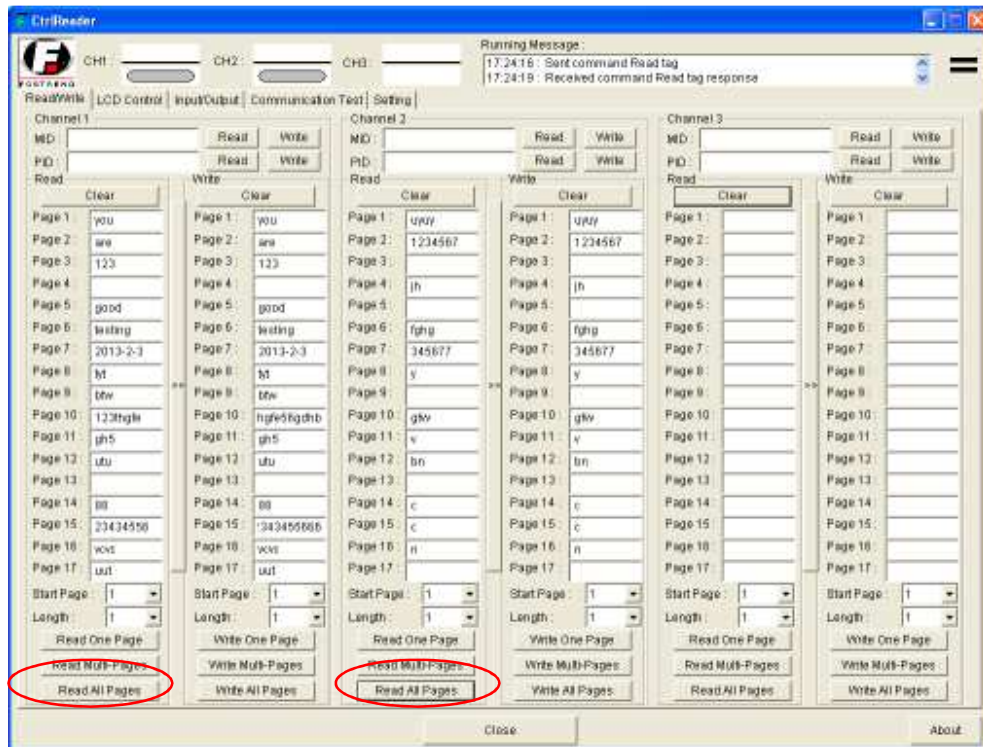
CtrlReader

FOSTARRO

CH1: CH2: CH3:

Running Message:
17:24:16 : Sent command Read tag
17:24:19 : Received command Read tag response

Read/Write | LCD Control | Input/Output | Communication Test | Setting

Channel 1
MID: Read Write
PID: Read Write

Read
Clear
Page 1: you
Page 2: are
Page 3: 123
Page 4:
Page 5: good
Page 6: testing
Page 7: 2013-2-3
Page 8: fyt
Page 9: btw
Page 10: 123fhgfe
Page 11: gh5
Page 12: utu
Page 13:
Page 14: 88
Page 15: 23434556
Page 16: vcvc
Page 17: uut
Start Page: 1
Length: 1
Read One Page
Read Multi-Pages
Read All Pages

Write
Clear
Page 1: you
Page 2: are
Page 3: 123
Page 4:
Page 5: good
Page 6: testing
Page 7: 2013-2-3
Page 8: fyt
Page 9: btw
Page 10: hgfe56gdhb
Page 11: gh5
Page 12: utu
Page 13:
Page 14: 88
Page 15: '343455666
Page 16: vcvc
Page 17: uut
Start Page: 1
Length: 1
Write One Page
Write Multi-Pages
Write All Pages

Channel 2
MID: Read Write
PID: Read Write

Read
Clear
Page 1: uyuy
Page 2: 1234567
Page 3:
Page 4: jh
Page 5:
Page 6: fghg
Page 7: 345677
Page 8: y
Page 9:
Page 10: gtw
Page 11: v
Page 12: bn
Page 13:
Page 14: c
Page 15: c
Page 16: n
Page 17:
Start Page: 1
Length: 1
Read One Page
Read Multi-Pages
Read All Pages

Write
Clear
Page 1: uyuy
Page 2: 1234567
Page 3:
Page 4: jh
Page 5:
Page 6: fghg
Page 7: 345677
Page 8: y
Page 9:
Page 10: gtw
Page 11: v
Page 12: bn
Page 13:
Page 14: c
Page 15: c
Page 16: n
Page 17:
Start Page: 1
Length: 1
Write One Page
Write Multi-Pages
Write All Pages

Channel 3
MID: Read Write
PID: Read Write

Read
Clear
Page 1:
Page 2:
Page 3:
Page 4:
Page 5:
Page 6:
Page 7:
Page 8:
Page 9:
Page 10:
Page 11:
Page 12:
Page 13:
Page 14:
Page 15:
Page 16:
Page 17:
Start Page: 1
Length: 1
Read One Page
Read Multi-Pages
Read All Pages

Write
Clear
Page 1:
Page 2:
Page 3:
Page 4:
Page 5:
Page 6:
Page 7:
Page 8:
Page 9:
Page 10:
Page 11:
Page 12:
Page 13:
Page 14:
Page 15:
Page 16:
Page 17:
Start Page: 1
Length: 1
Write One Page
Write Multi-Pages
Write All Pages

Close
About